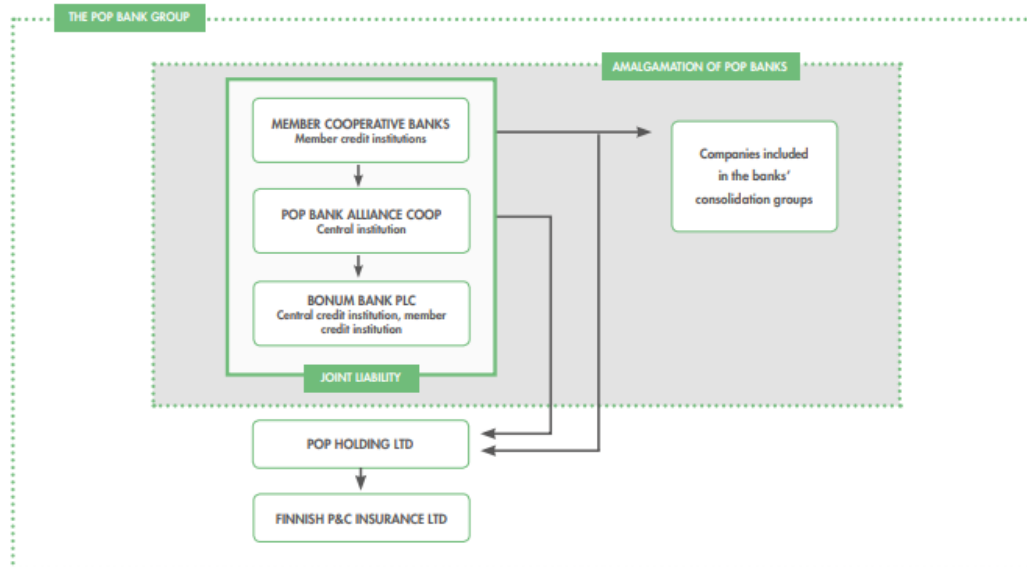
THE POP BANK GROUP

AMALGAMATION OF POP BANKS

MEMBER COOPERATIVE BANKS
Member credit institutions

POP BANK ALLIANCE COOP
Central institution

BONUM BANK PLC
Central credit institution, member credit institution

JOINT LIABILITY

Companies included in the banks' consolidation groups

POP HOLDING LTD

FINNISH P&C INSURANCE LTD